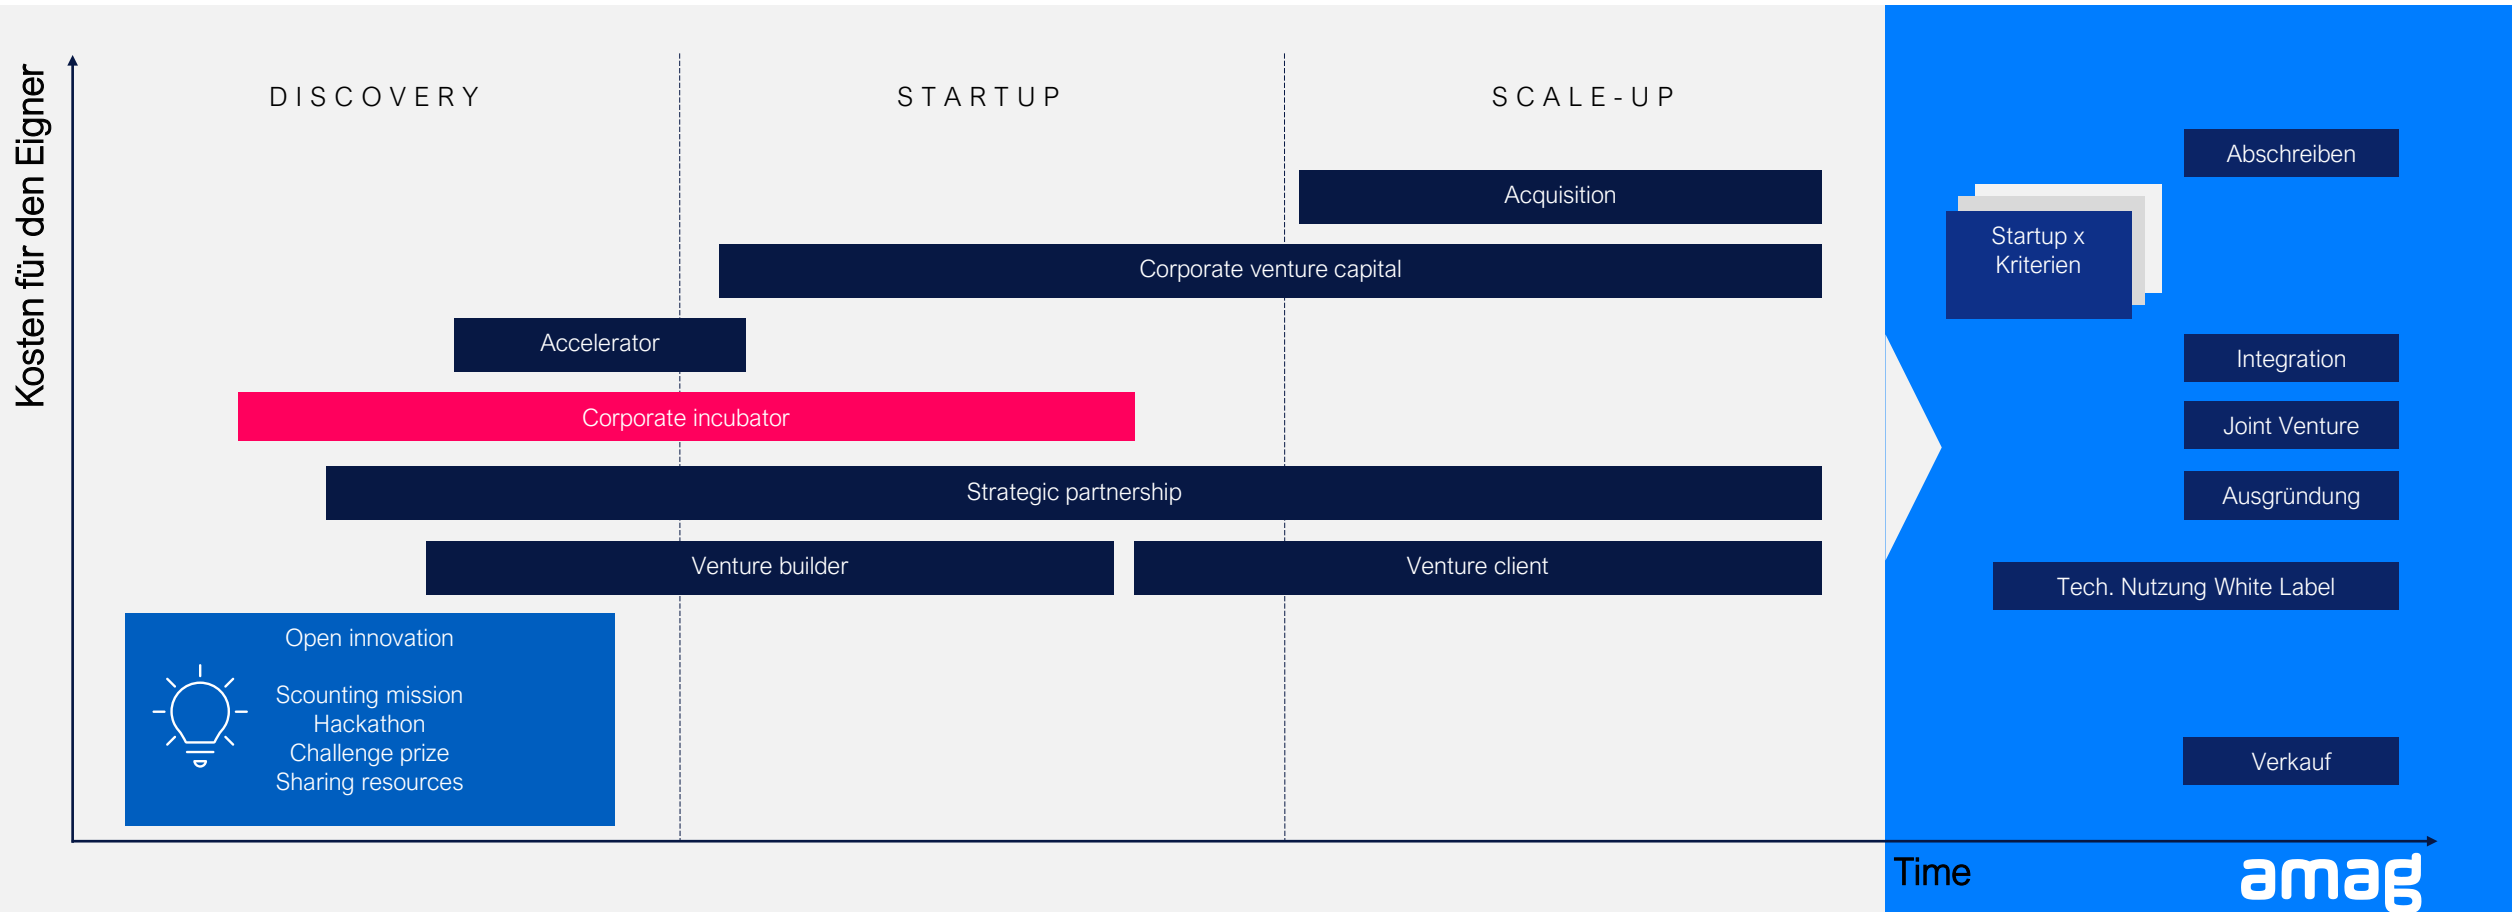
Kosten für den Eigner

DISCOVERY

STARTUP

SCALE-UP

Acquisition

Corporate venture capital

Accelerator

Corporate incubator

Strategic partnership

Venture builder

Venture client

Open innovation

Scounting mission
Hackathon
Challenge prize
Sharing resources

Startup x Kriterien

Abschreiben

Integration

Joint Venture

Ausgründung

Tech. Nutzung White Label

Verkauf

Time

amag